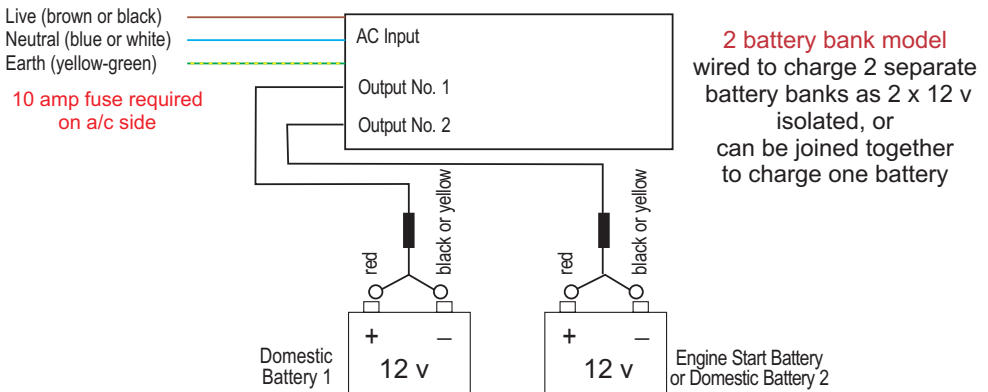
Live (brown or black)
Neutral (blue or white)
Earth (yellow-green)

10 amp fuse required on a/c side

AC Input
Output No. 1
Output No. 2

2 battery bank model
wired to charge 2 separate battery banks as 2 x 12 v isolated, or can be joined together to charge one battery

red
black or yellow
red
black or yellow

+
–
12 v
Domestic Battery 1

+
–
12 v
Engine Start Battery or Domestic Battery 2